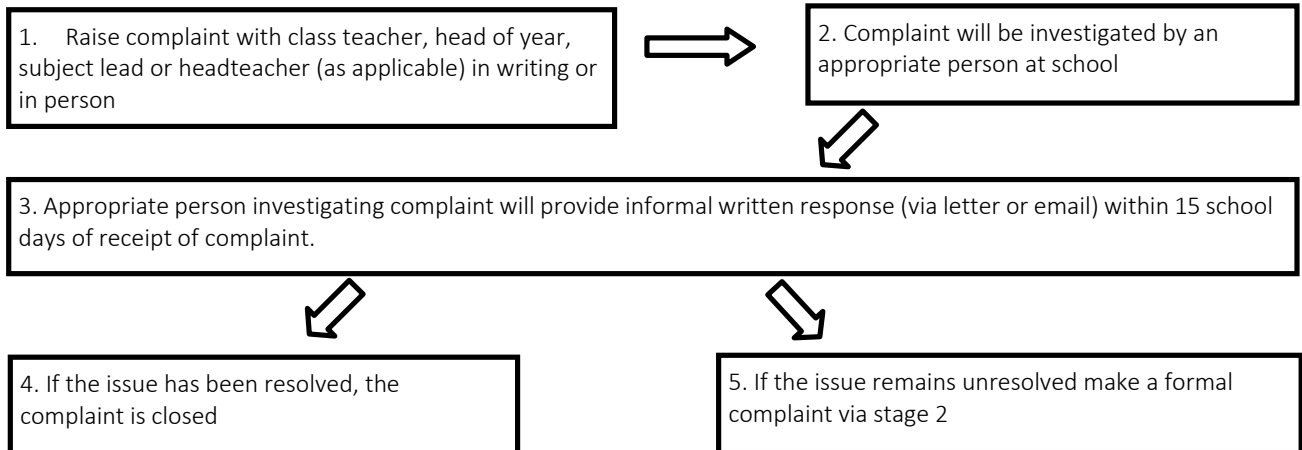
1. Raise complaint with class teacher, head of year, subject lead or headteacher (as applicable) in writing or in person

2. Complaint will be investigated by an appropriate person at school

3. Appropriate person investigating complaint will provide informal written response (via letter or email) within 15 school days of receipt of complaint.

4. If the issue has been resolved, the complaint is closed

5. If the issue remains unresolved make a formal complaint via stage 2